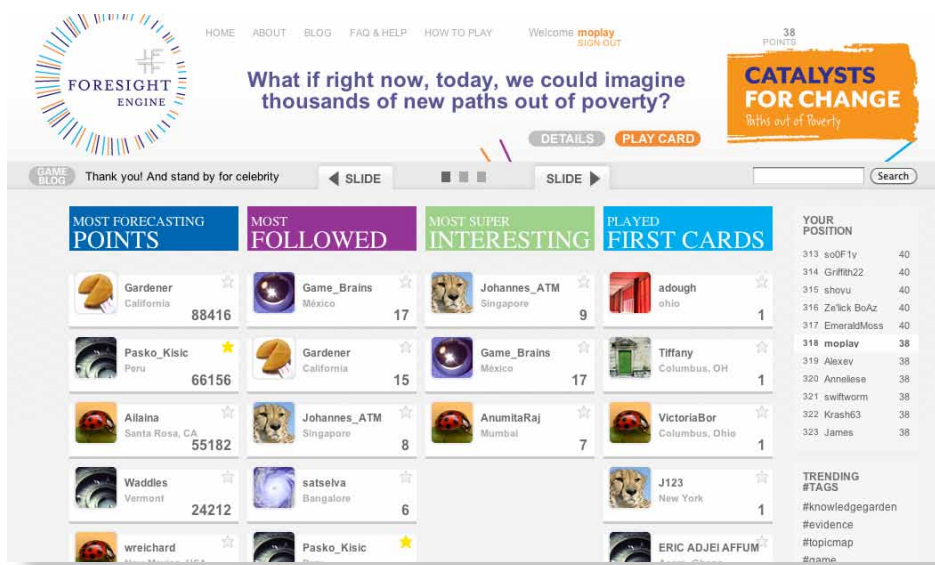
FORESIGHT ENGINE

HOME ABOUT BLOG FAQ & HELP HOW TO PLAY

Welcome moplay
SIGN OUT

38
POINTS

What if right now, today, we could imagine thousands of new paths out of poverty?

CATALYSTS FOR CHANGE
Paths out of Poverty

DETAILS PLAY CARD

GAME BLOG Thank you! And stand by for celebrity

SLIDE SLIDE

Search

| MOST FORECASTING POINTS | MOST FOLLOWED | MOST SUPER INTERESTING | PLAYED FIRST CARDS |
|---|---|---|---|
| Gardener California 88416 | Game_Brains México 17 | Johannes_ATM Singapore 9 | adough ohio 1 |
| Pasko_Kisic Peru 66156 | Gardener California 15 | Game_Brains México 17 | Tiffany Columbus, OH 1 |
| Ailaina Santa Rosa, CA 55182 | Johannes_ATM Singapore 8 | AnumitaRaj Mumbai 7 | VictoriaBor Columbus, Ohio 1 |
| Waddles Vermont 24212 | satselva Bangalore 6 | | J123 New York 1 |
| wreichard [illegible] | Pasko_Kisic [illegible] | | ERIC ADJEI AFFUM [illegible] |

YOUR POSITION

| | | |
|---|---|---|
| 313 | so0F1y | 40 |
| 314 | Griffith22 | 40 |
| 315 | shovu | 40 |
| 316 | Ze'lick BoAz | 40 |
| 317 | EmeraldMoss | 40 |
| 318 | moplay | 38 |
| 319 | Alexey | 38 |
| 320 | Anneliese | 38 |
| 321 | swiftworm | 38 |
| 322 | Krash63 | 38 |
| 323 | James | 38 |

TRENDING #TAGS
#knowledgegarden
#evidence
#topicmap
#game